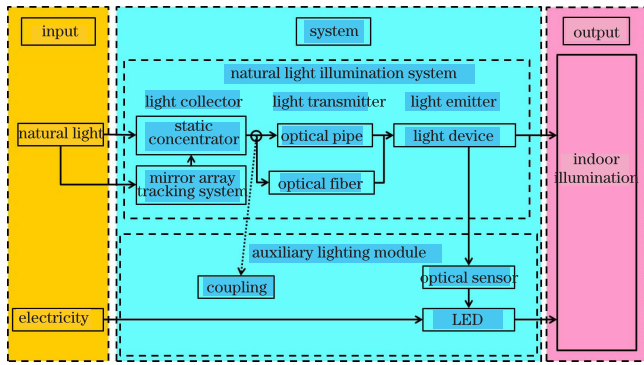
input

system

output

natural light illumination system

light collector

light transmitter

light emitter

natural light

static concentrator

optical pipe

light device

indoor illumination

mirror array tracking system

optical fiber

auxiliary lighting module

coupling

optical sensor

electricity

LED